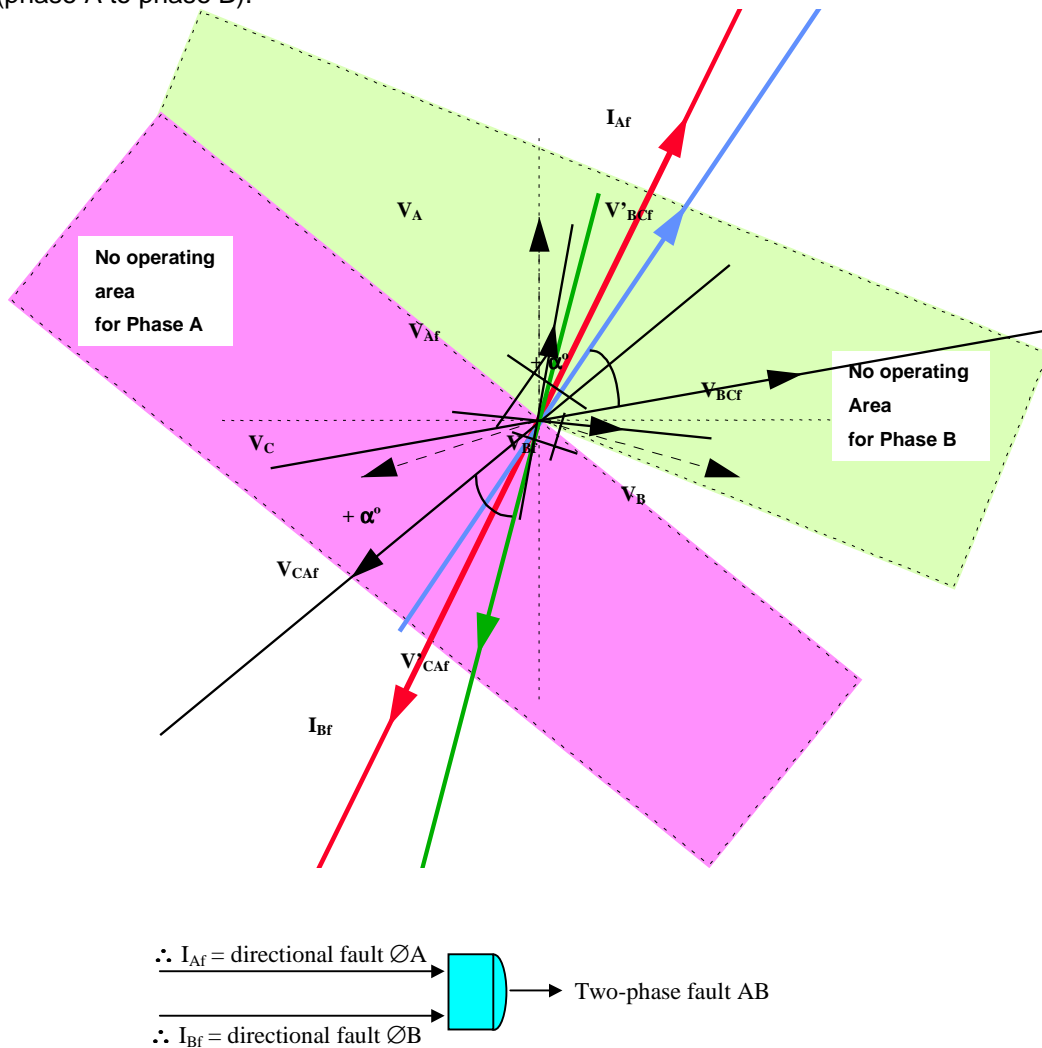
(phase A to phase B).

$I_{Af}$

$V_A$

$V'_{BCf}$

No operating area for Phase A

$V_{Af}$

$+\alpha^o$

No operating Area for Phase B

$V_{BCf}$

$V_C$

$V_{Bf}$

$V_B$

$+\alpha^o$

$V_{CAf}$

$V'_{CAf}$

$I_{Bf}$

$\therefore$ $I_{Af}$ = directional fault ∅A

Two-phase fault AB

$\therefore$ $I_{Bf}$ = directional fault ∅B